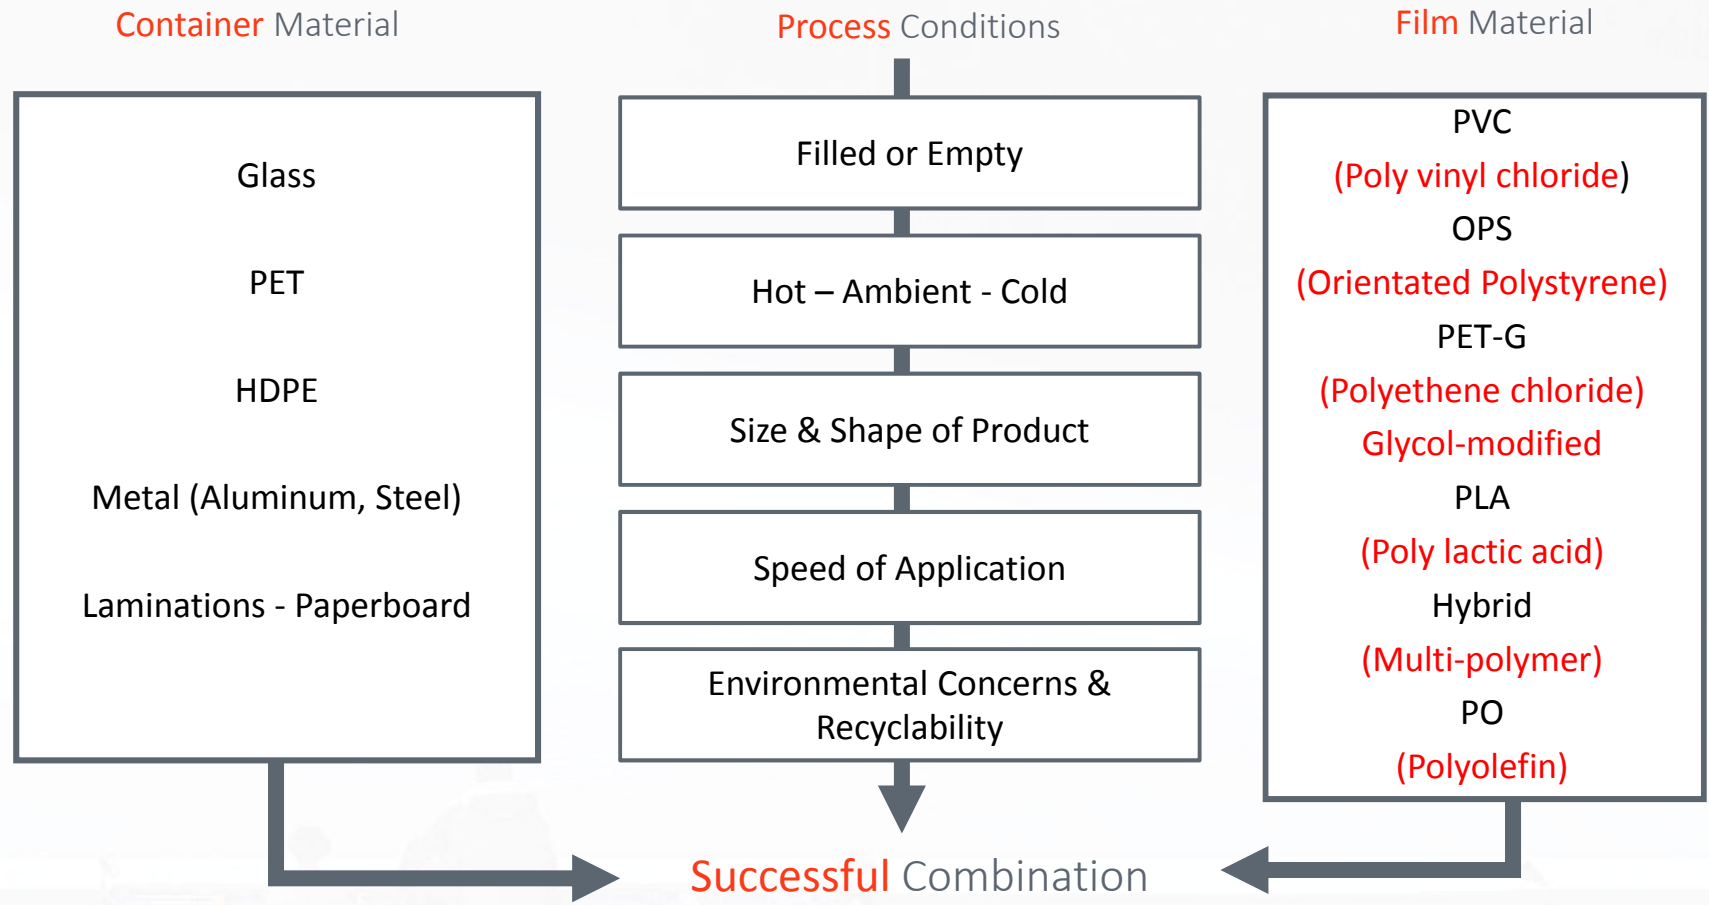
Container Material

Glass

PET

HDPE

Metal (Aluminum, Steel)

Laminations - Paperboard

Process Conditions

Filled or Empty

Hot – Ambient - Cold

Size & Shape of Product

Speed of Application

Environmental Concerns & Recyclability

Film Material

PVC
(Poly vinyl chloride)
OPS
(Orientated Polystyrene)
PET-G
(Polyethene chloride)
Glycol-modified
PLA
(Poly lactic acid)
Hybrid
(Multi-polymer)
PO
(Polyolefin)

Successful Combination